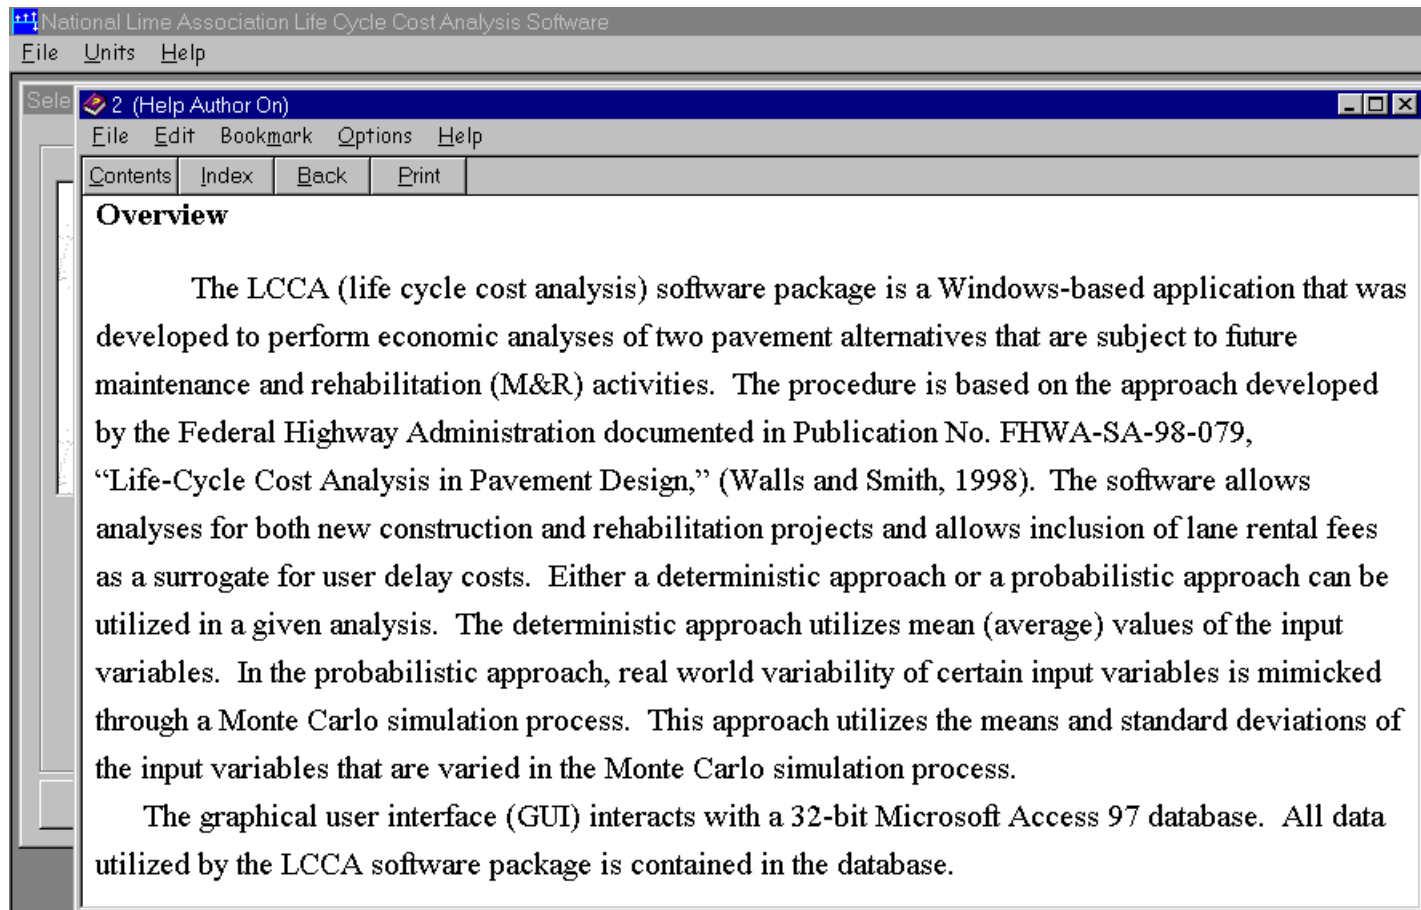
National Lime Association Life Cycle Cost Analysis Software
File Units Help

Sele

2 (Help Author On)
File Edit Bookmark Options Help
Contents Index Back Print

Overview

The LCCA (life cycle cost analysis) software package is a Windows-based application that was developed to perform economic analyses of two pavement alternatives that are subject to future maintenance and rehabilitation (M&R) activities. The procedure is based on the approach developed by the Federal Highway Administration documented in Publication No. FHWA-SA-98-079, "Life-Cycle Cost Analysis in Pavement Design," (Walls and Smith, 1998). The software allows analyses for both new construction and rehabilitation projects and allows inclusion of lane rental fees as a surrogate for user delay costs. Either a deterministic approach or a probabilistic approach can be utilized in a given analysis. The deterministic approach utilizes mean (average) values of the input variables. In the probabilistic approach, real world variability of certain input variables is mimicked through a Monte Carlo simulation process. This approach utilizes the means and standard deviations of the input variables that are varied in the Monte Carlo simulation process.

The graphical user interface (GUI) interacts with a 32-bit Microsoft Access 97 database. All data utilized by the LCCA software package is contained in the database.